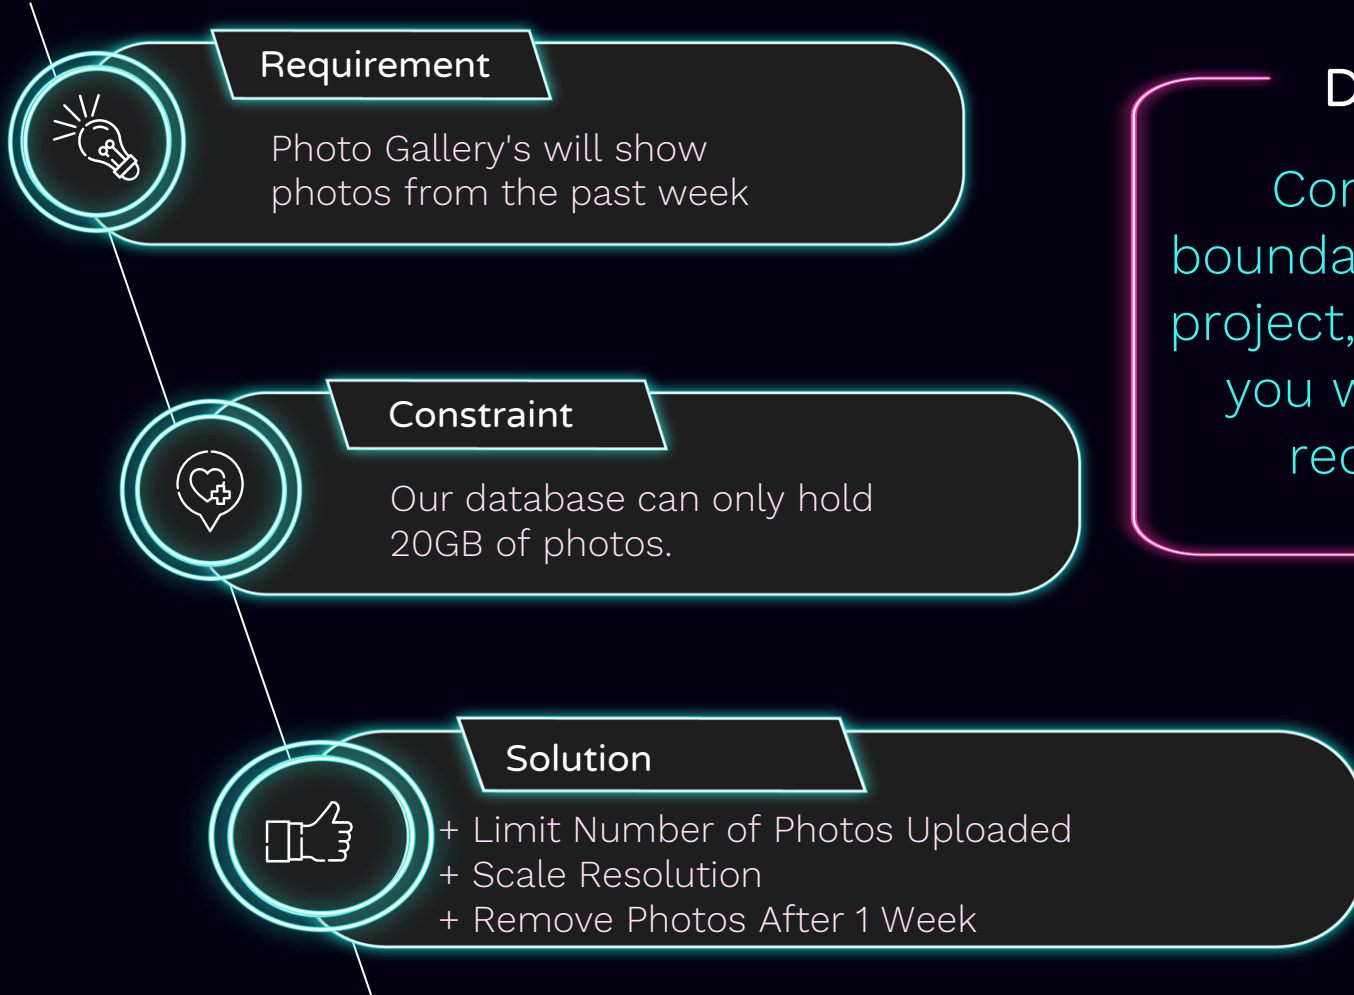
Requirement

Photo Gallery's will show photos from the past week

Constraint

Our database can only hold 20GB of photos.

Solution

+ Limit Number of Photos Uploaded
+ Scale Resolution
+ Remove Photos After 1 Week

D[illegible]

Cor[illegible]
bounda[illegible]
project,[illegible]
you v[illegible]
rec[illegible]